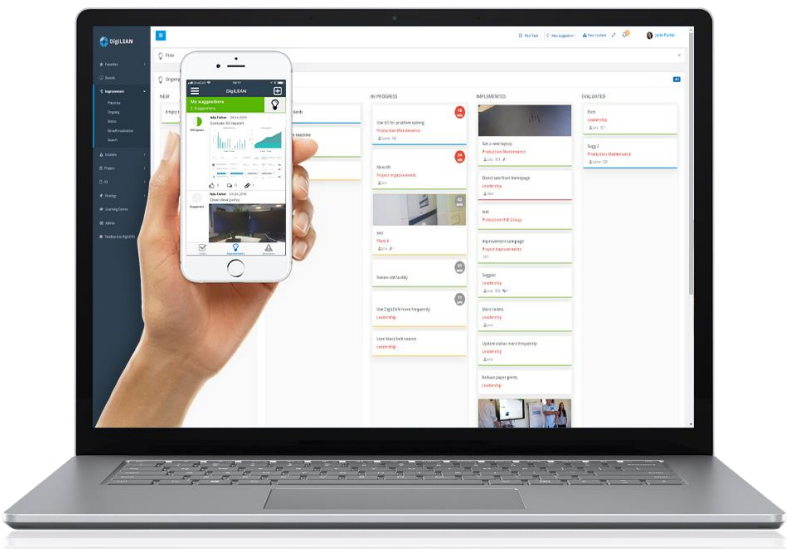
DigiLEAN

NEW

IN PROGRESS

IMPLEMENTED

EVALUATED

Use 5S for problem solving
Production Maintenance

New Kit
Project improvements

Get a new laptop
Production Maintenance

Shred task from homepage
Leadership

Improvement page
Project improvements

Suggest
Leadership

More tasks
Leadership

Update status more frequently
Leadership

Reduce paper prints
Leadership

Use DigiLEAN more frequently
Leadership

Leadership

Production Maintenance

DigiLEAN

My suggestions

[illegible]